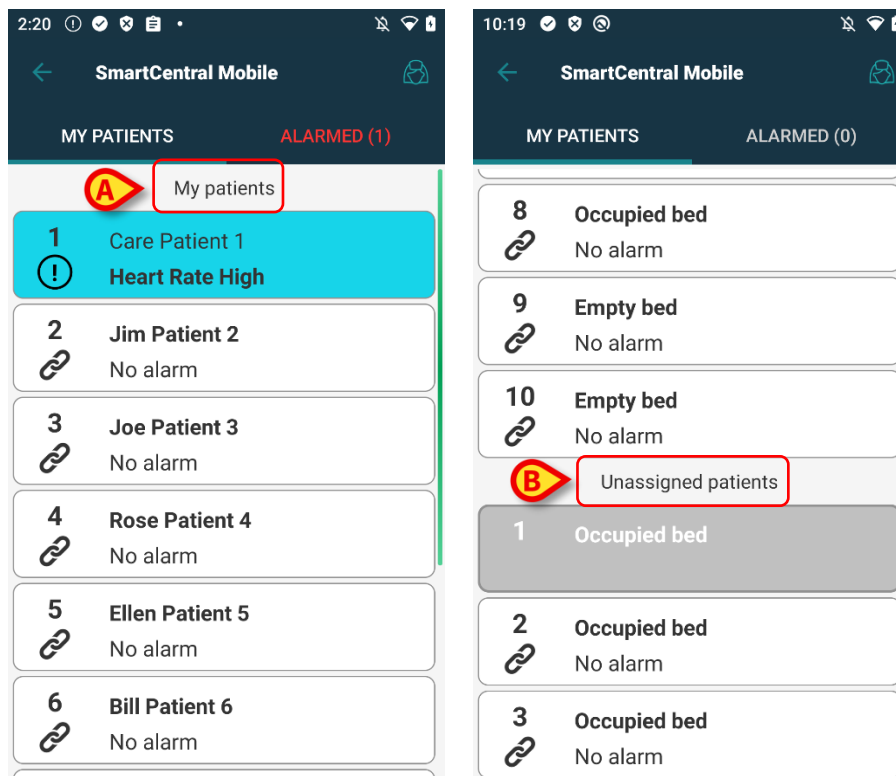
2:20

SmartCentral Mobile

MY PATIENTS

ALARMED (1)

A

My patients

1
Care Patient 1
Heart Rate High

2
Jim Patient 2
No alarm

3
Joe Patient 3
No alarm

4
Rose Patient 4
No alarm

5
Ellen Patient 5
No alarm

6
Bill Patient 6
No alarm

10:19

SmartCentral Mobile

MY PATIENTS

ALARMED (0)

8
Occupied bed
No alarm

9
Empty bed
No alarm

10
Empty bed
No alarm

B

Unassigned patients

1
Occupied bed

2
Occupied bed
No alarm

3
Occupied bed
No alarm